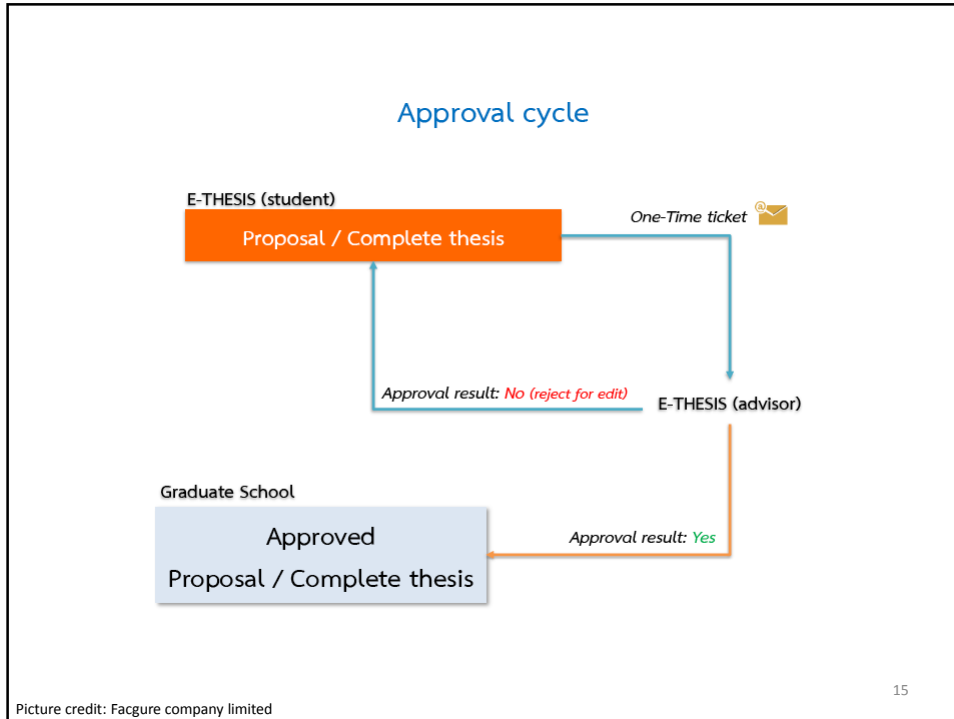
Approval cycle

E-THESIS (student)

Proposal / Complete thesis

One-Time ticket

Approval result: No (reject for edit)

E-THESIS (advisor)

Graduate School

Approved

Proposal / Complete thesis

Approval result: Yes

15

Picture credit: Facgure company limited